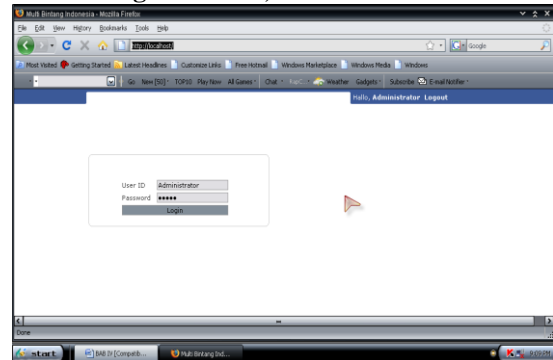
Multi Bintang Indonesia - Mozilla Firefox

File Edit View History Bookmarks Tools Help

http://localhost/

Google

Most Visited Getting Started Latest Headlines Customize Links Free Hotmail Windows Marketplace Windows Media Windows

Go New [50] TOP10 Play Now All Games Chat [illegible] Weather Gadgets Subscribe E-mail Notifier

Hallo, Administrator Logout

User ID Administrator
Password •••••
Login

Done

start BAB IV [Compatib... Multi Bintang Ind...